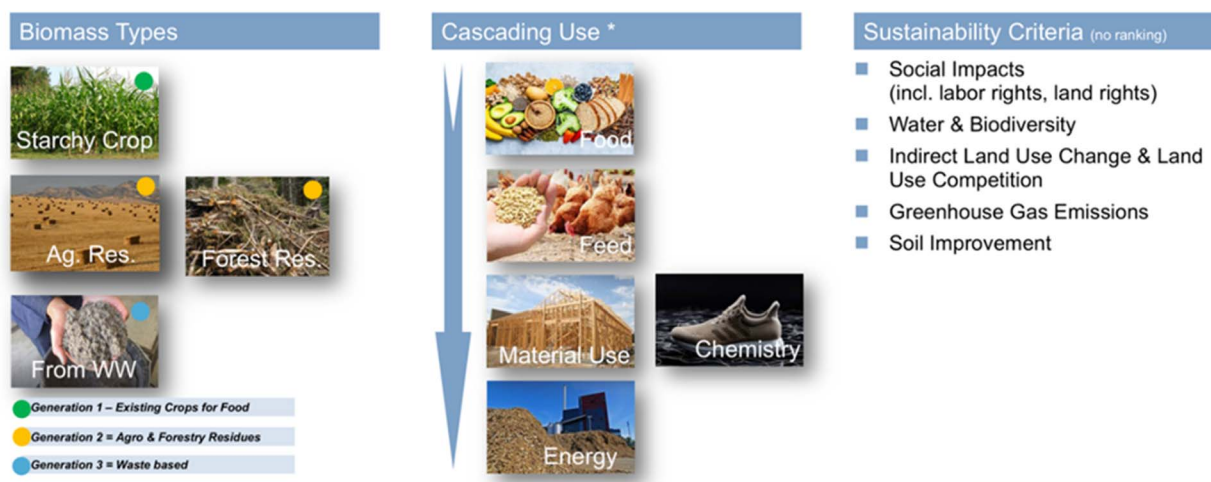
Biomass Types

Starchy Crop

Ag. Res.

Forest Res.

From WW

Generation 1 – Existing Crops for Food

Generation 2 = Agro & Forestry Residues

Generation 3 = Waste based

Cascading Use *

Food

Feed

Material Use

Chemistry

Energy

Sustainability Criteria (no ranking)

Social Impacts (incl. labor rights, land rights)

Water & Biodiversity

Indirect Land Use Change & Land Use Competition

Greenhouse Gas Emissions

Soil Improvement